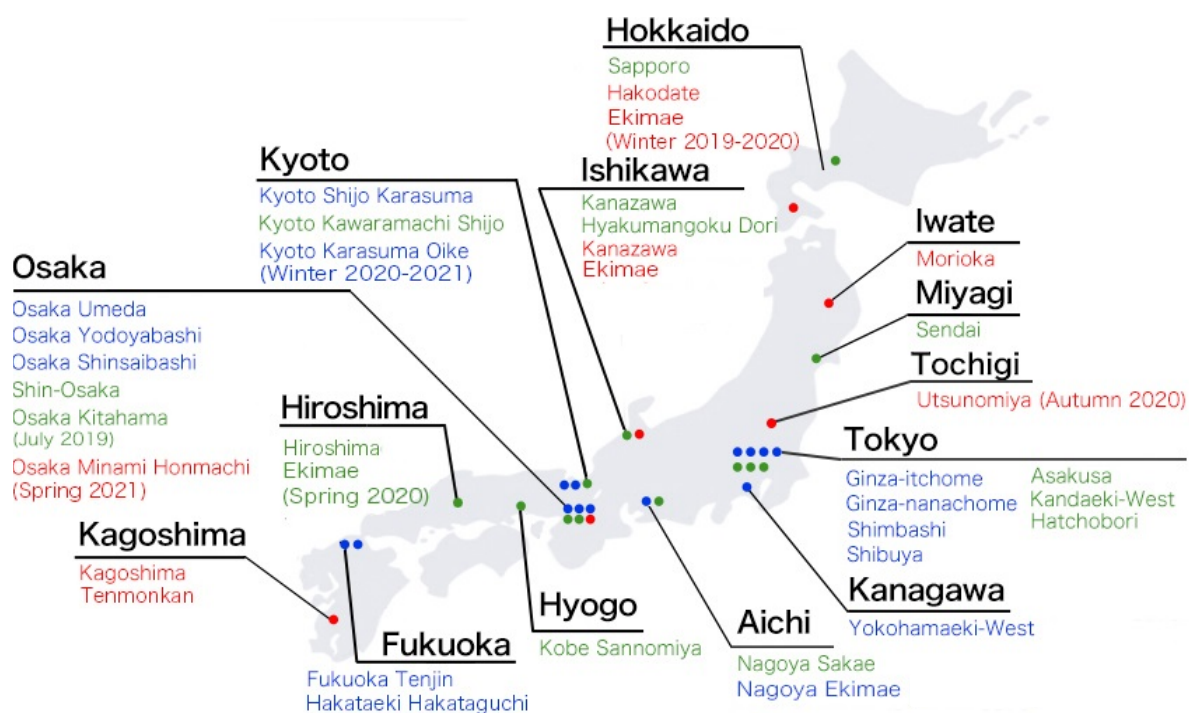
Hokkaido
Sapporo
Hakodate Ekimae (Winter 2019-2020)

Kyoto
Kyoto Shijo Karasuma
Kyoto Kawaramachi Shijo
Kyoto Karasuma Oike (Winter 2020-2021)

Ishikawa
Kanazawa Hyakumangoku Dori
Kanazawa Ekimae

Iwate
Morioka

Osaka
Osaka Umeda
Osaka Yodoyabashi
Osaka Shinsaibashi
Shin-Osaka
Osaka Kitahama (July 2019)
Osaka Minami Honmachi (Spring 2021)

Miyagi
Sendai

Tochigi
Utsunomiya (Autumn 2020)

Hiroshima
Hiroshima Ekimae (Spring 2020)

Tokyo
Ginza-itchome
Ginza-nanachome
Shimbashi
Shibuya
Asakusa
Kandaeki-West
Hatchobori

Kagoshima
Kagoshima Tenmonkan

Kanagawa
Yokohamaeki-West

Hyogo
Kobe Sannomiya

Aichi
Nagoya Sakae
Nagoya Ekimae

Fukuoka
Fukuoka Tenjin
Hakataeki Hakataguchi